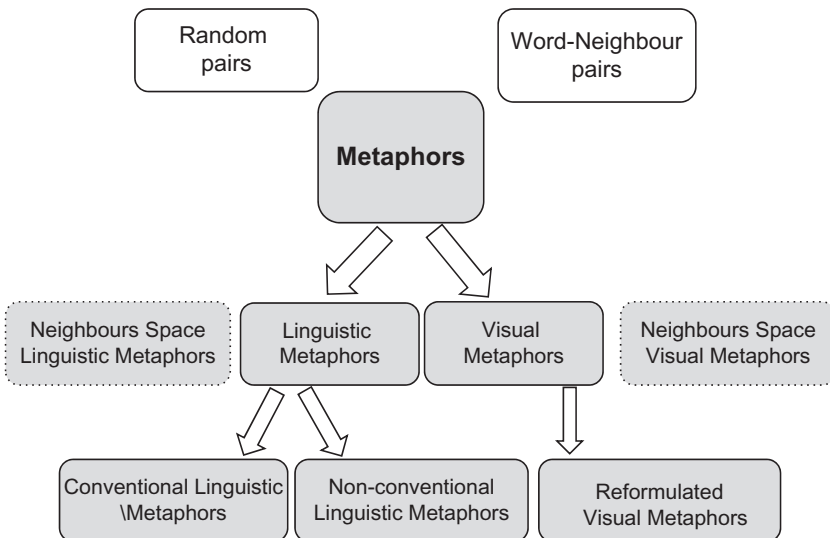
Random pairs

Word-Neighbour pairs

Metaphors

Neighbours Space Linguistic Metaphors

Linguistic Metaphors

Visual Metaphors

Neighbours Space Visual Metaphors

Conventional Linguistic \Metaphors

Non-conventional Linguistic Metaphors

Reformulated Visual Metaphors